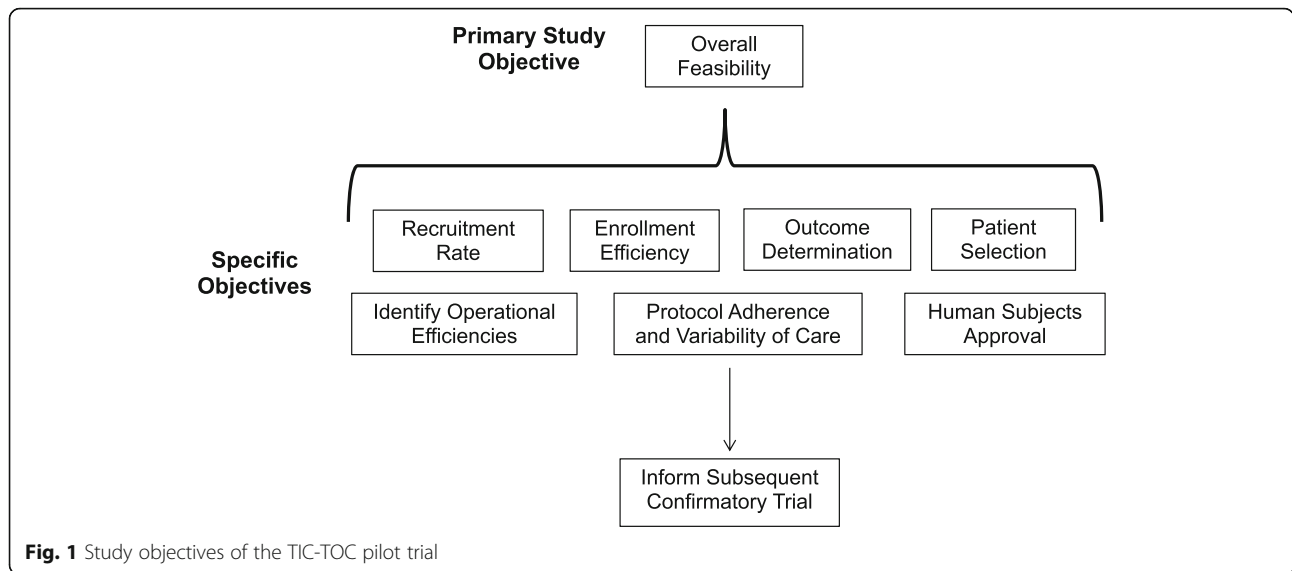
Primary Study Objective

Overall Feasibility

Specific Objectives

Recruitment Rate

Enrollment Efficiency

Outcome Determination

Patient Selection

Identify Operational Efficiencies

Protocol Adherence and Variability of Care

Human Subjects Approval

Inform Subsequent Confirmatory Trial

Fig. 1 Study objectives of the TIC-TOC pilot trial